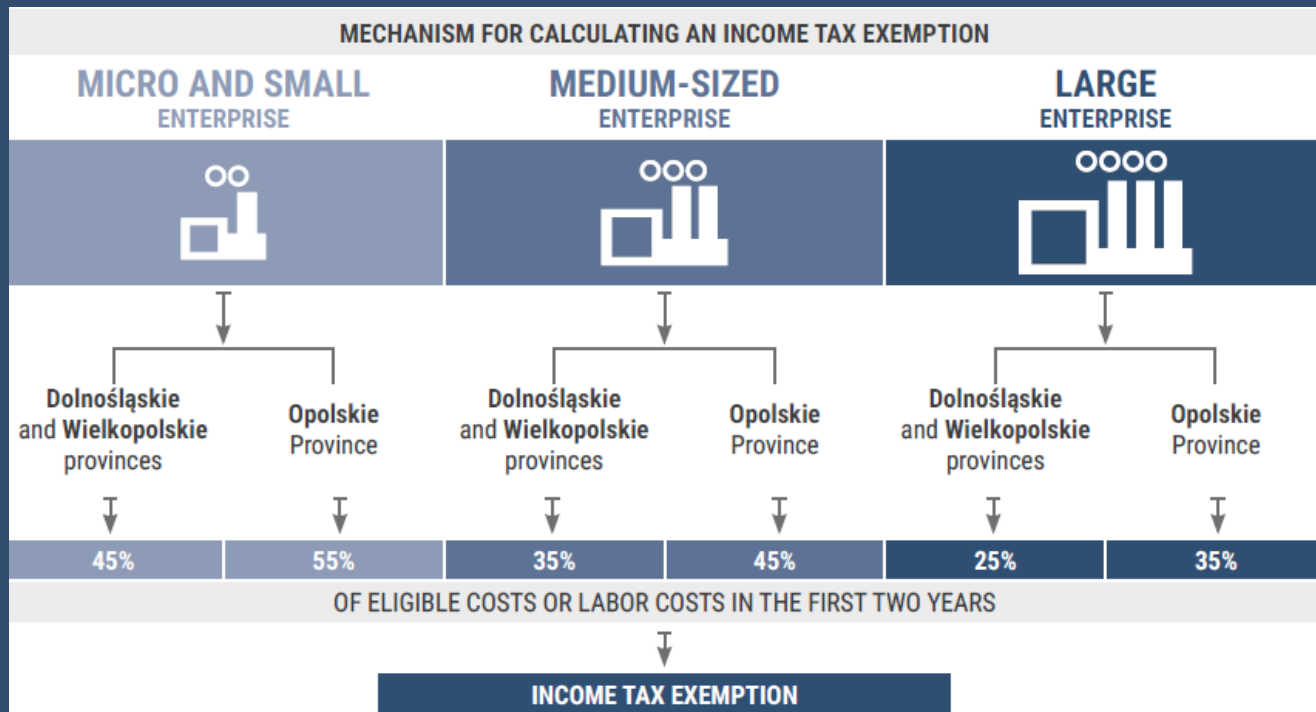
MECHANISM FOR CALCULATING AN INCOME TAX EXEMPTION

MICRO AND SMALL
ENTERPRISE

MEDIUM-SIZED
ENTERPRISE

LARGE
ENTERPRISE

Dolnośląskie and Wielkopolskie provinces

Opolskie Province

Dolnośląskie and Wielkopolskie provinces

Opolskie Province

Dolnośląskie and Wielkopolskie provinces

Opolskie Province

| 45% | 55% | 35% | 45% | 25% | 35% |
|---|---|---|---|---|---|

OF ELIGIBLE COSTS OR LABOR COSTS IN THE FIRST TWO YEARS

INCOME TAX EXEMPTION